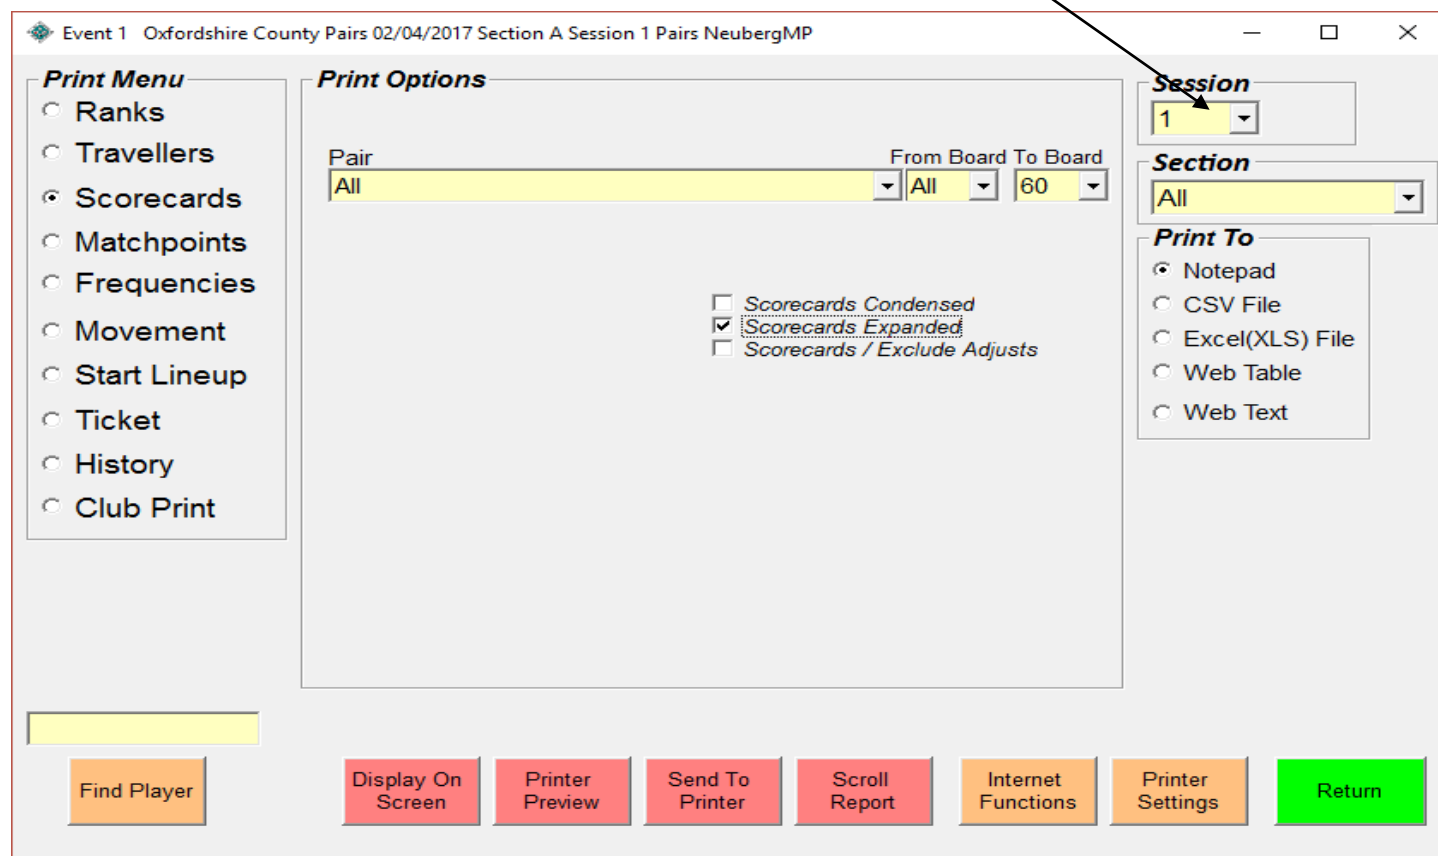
Event 1 Oxfordshire County Pairs 02/04/2017 Section A Session 1 Pairs NeubergMP

Print Menu
Ranks
Travellers
Scorecards
Matchpoints
Frequencies
Movement
Start Lineup
Ticket
History
Club Print

Print Options
Pair
All
From Board To Board
All
60

Scorecards Condensed
Scorecards Expanded
Scorecards / Exclude Adjusts

Session
1
Section
All
Print To
Notepad
CSV File
Excel(XLS) File
Web Table
Web Text

Find Player
Display On Screen
Printer Preview
Send To Printer
Scroll Report
Internet Functions
Printer Settings
Return